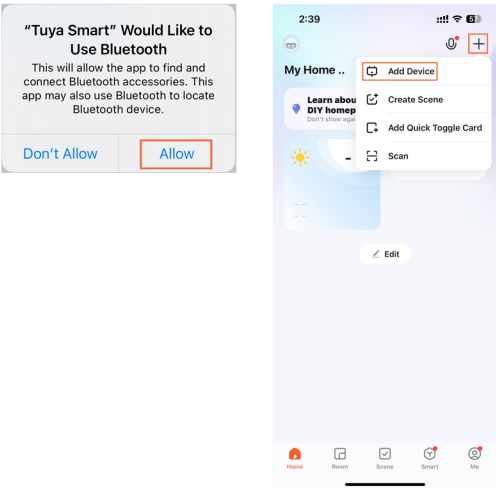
"Tuya Smart" Would Like to Use Bluetooth

This will allow the app to find and connect Bluetooth accessories. This app may also use Bluetooth to locate Bluetooth device.

Don't Allow

Allow

2:39

57

My Home ..

Learn abou
DIY homep
Don't show aga

Add Device

Create Scene

Add Quick Toggle Card

Scan

Edit

Home

Room

Scene

Smart

Me